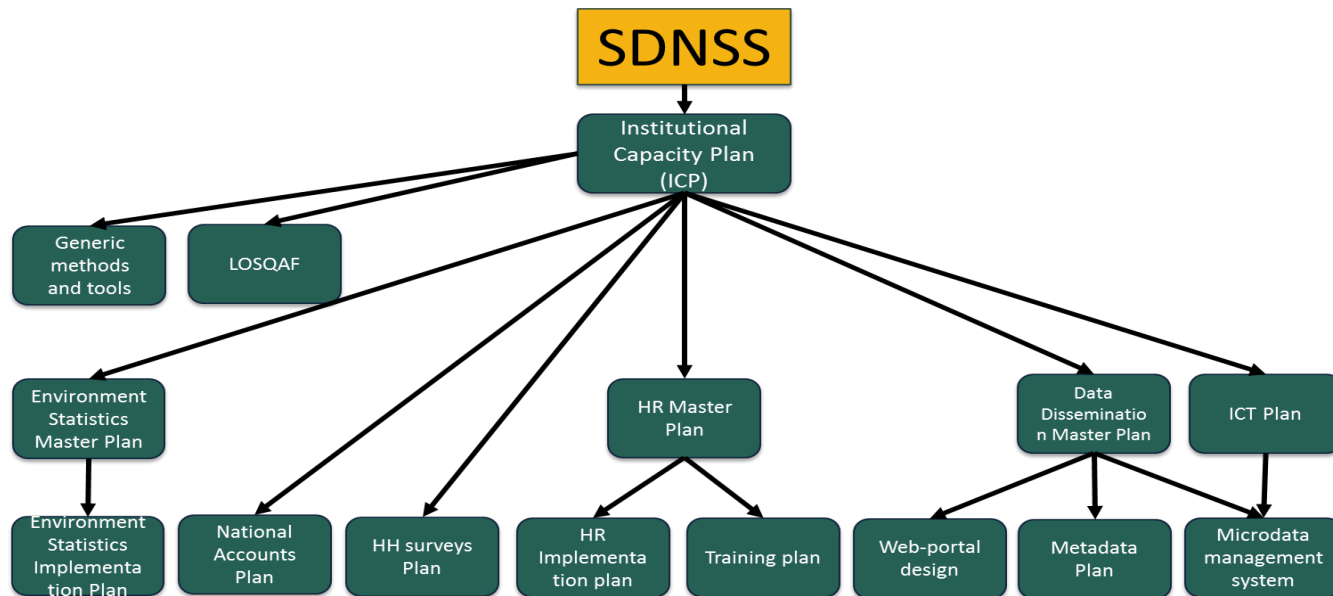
SDNSS

Institutional Capacity Plan (ICP)

Generic methods and tools

LOSQAF

Environment Statistics Master Plan

HR Master Plan

Data Dissemination Master Plan

ICT Plan

Environment Statistics Implementation Plan

National Accounts Plan

HH surveys Plan

HR Implementation plan

Training plan

Web-portal design

Metadata Plan

Microdata management system